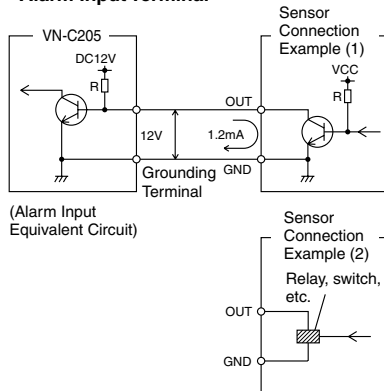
Alarm Input Terminal

VN-C205

DC12V

R

Sensor Connection Example (1)

VCC

R

OUT

12V

1.2mA

GND

Grounding Terminal

(Alarm Input Equivalent Circuit)

Sensor Connection Example (2)

Relay, switch, etc.

OUT

GND